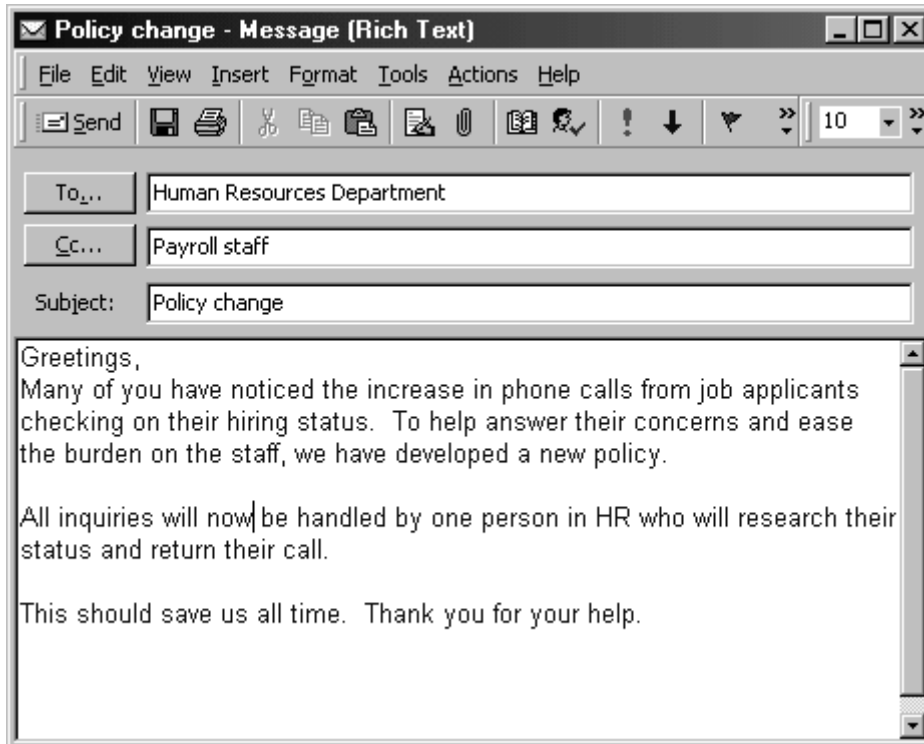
Policy change - Message (Rich Text)

File Edit View Insert Format Tools Actions Help

Send 10

To... Human Resources Department

Cc... Payroll staff

Subject: Policy change

Greetings,
Many of you have noticed the increase in phone calls from job applicants checking on their hiring status. To help answer their concerns and ease the burden on the staff, we have developed a new policy.

All inquiries will now be handled by one person in HR who will research their status and return their call.

This should save us all time. Thank you for your help.